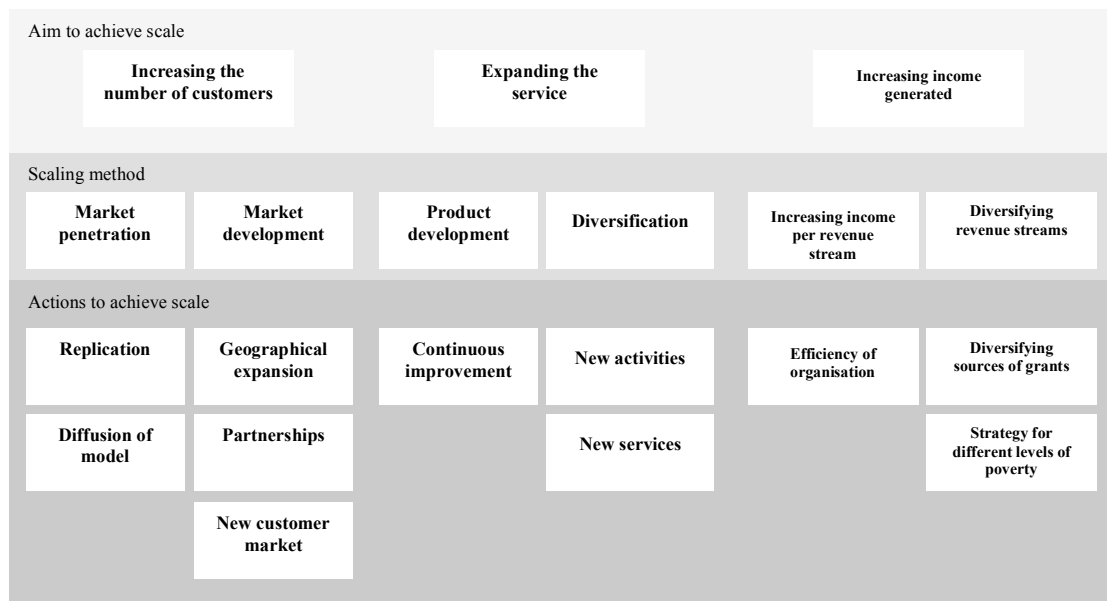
Aim to achieve scale

Increasing the number of customers

Expanding the service

Increasing income generated

Scaling method

Market penetration

Market development

Product development

Diversification

Increasing income per revenue stream

Diversifying revenue streams

Actions to achieve scale

Replication

Geographical expansion

Continuous improvement

New activities

Efficiency of organisation

Diversifying sources of grants

Diffusion of model

Partnerships

New services

Strategy for different levels of poverty

New customer market